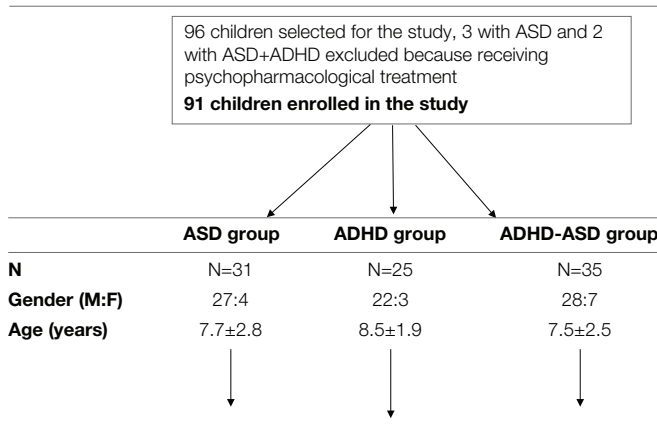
96 children selected for the study, 3 with ASD and 2 with ASD+ADHD excluded because receiving psychopharmacological treatment

**91 children enrolled in the study**

| | ASD group | ADHD group | ADHD-ASD group |
|---|---|---|---|
| N | N=31 | N=25 | N=35 |
| Gender (M:F) | 27:4 | 22:3 | 28:7 |
| Age (years) | 7.7±2.8 | 8.5±1.9 | 7.5±2.5 |